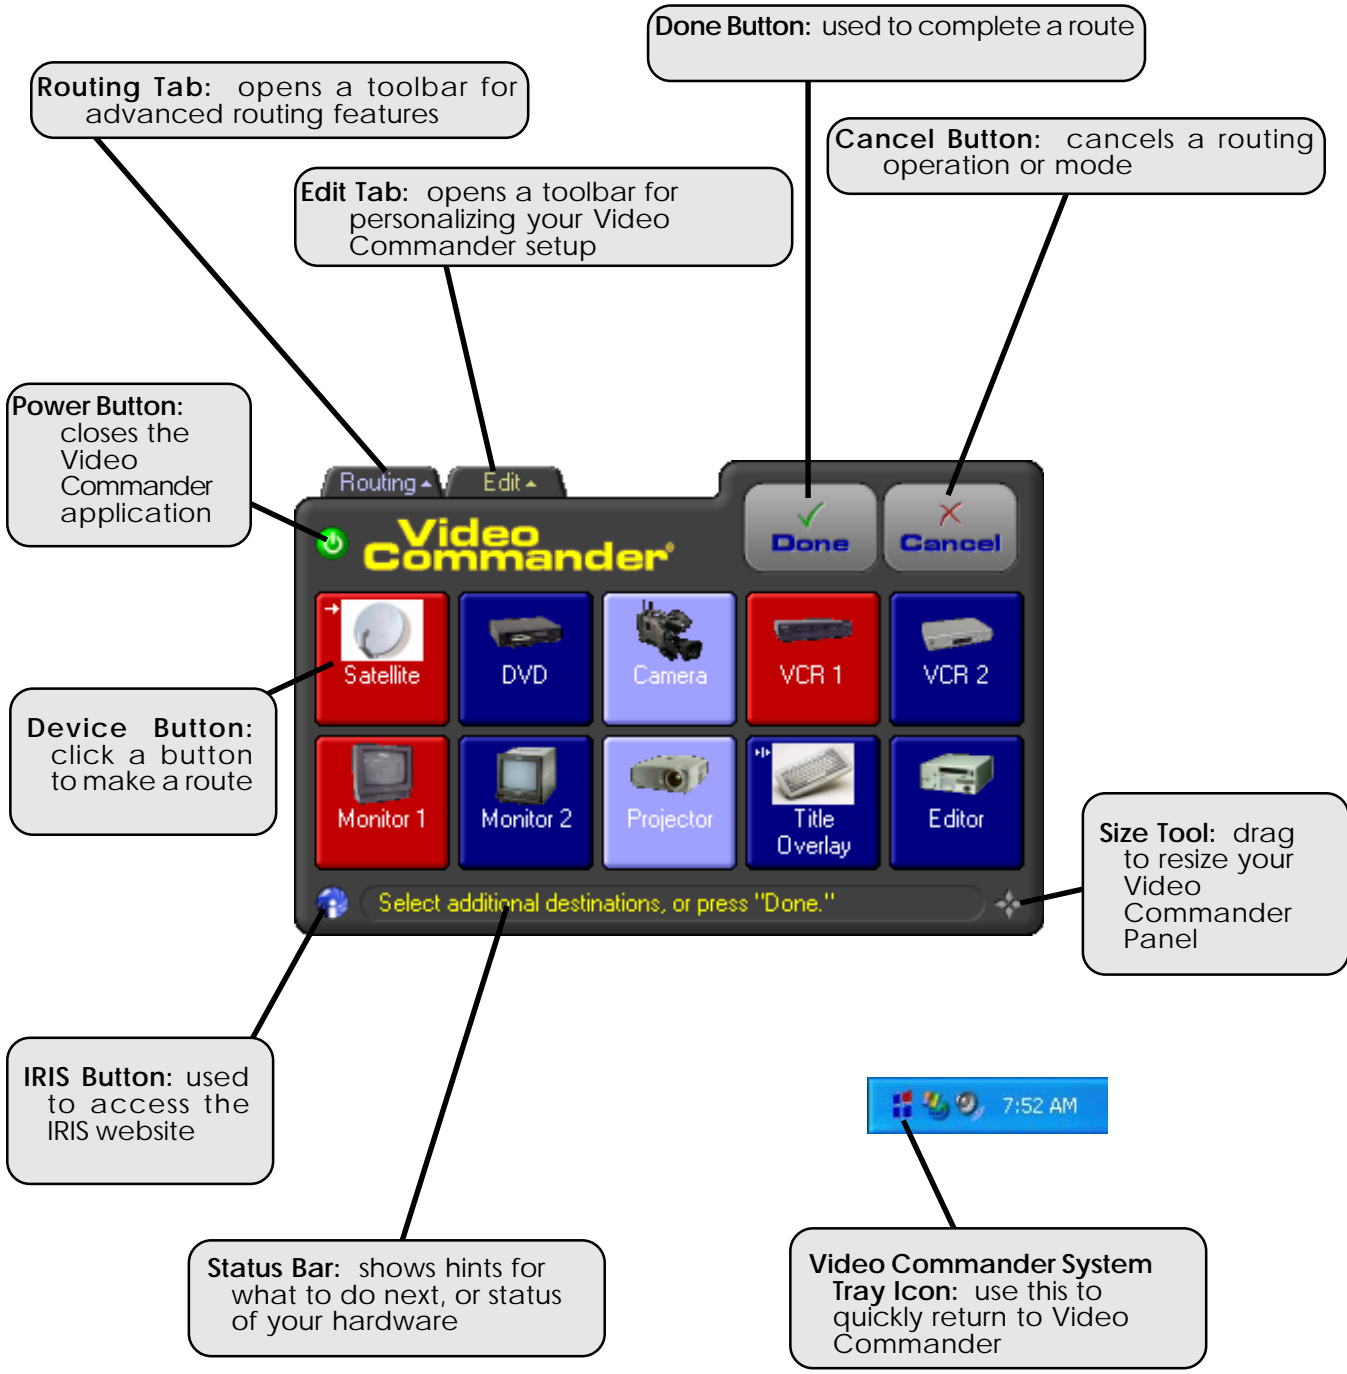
Done Button: used to complete a route

Routing Tab: opens a toolbar for advanced routing features

Cancel Button: cancels a routing operation or mode

Edit Tab: opens a toolbar for personalizing your Video Commander setup

Power Button: closes the Video Commander application

Routing Edit

Video Commander®

Done

Cancel

Satellite

DVD

Camera

VCR 1

VCR 2

Monitor 1

Monitor 2

Projector

Title Overlay

Editor

Device Button: click a button to make a route

Size Tool: drag to resize your Video Commander Panel

Select additional destinations, or press "Done."

IRIS Button: used to access the IRIS website

7:52 AM

Status Bar: shows hints for what to do next, or status of your hardware

Video Commander System Tray Icon: use this to quickly return to Video Commander